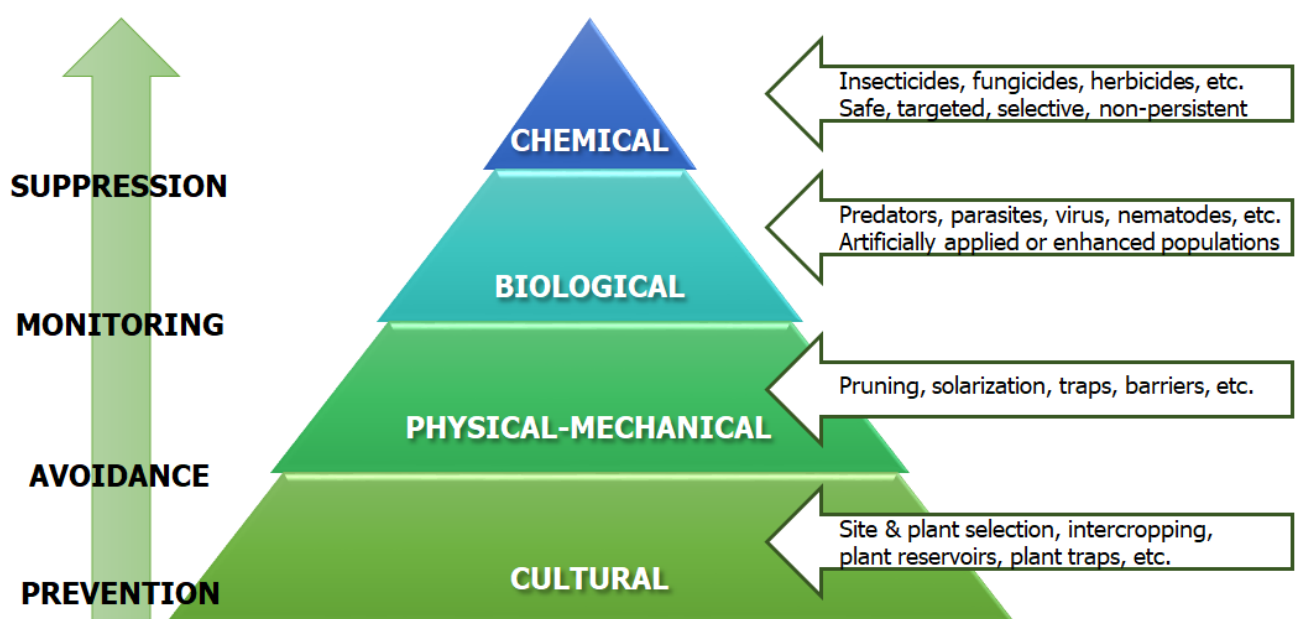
SUPPRESSION

MONITORING

AVOIDANCE

PREVENTION

CHEMICAL

BIOLOGICAL

PHYSICAL-MECHANICAL

CULTURAL

Insecticides, fungicides, herbicides, etc.
Safe, targeted, selective, non-persistent

Predators, parasites, virus, nematodes, etc.
Artificially applied or enhanced populations

Pruning, solarization, traps, barriers, etc.

Site & plant selection, intercropping, plant reservoirs, plant traps, etc.